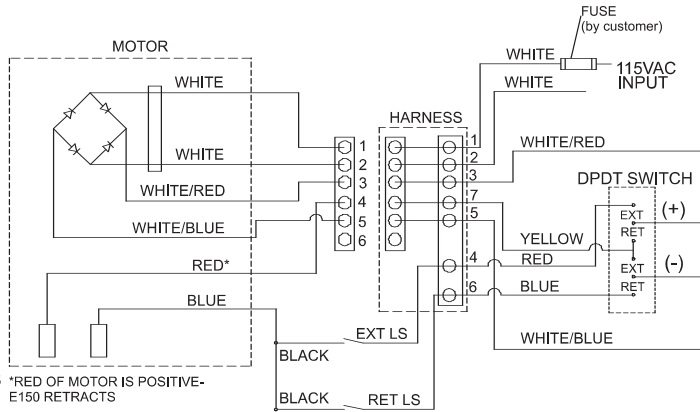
FUSE
(by customer)

MOTOR

WHITE

115VAC
INPUT

WHITE

WHITE

HARNESS

WHITE

WHITE/RED

WHITE/RED

DPDT SWITCH

1
2
3
4
5
6

1
2
3
7
5

EXT
RET
EXT
RET

(+)
(-)

WHITE/BLUE

YELLOW

RED*

RED

4

BLUE

BLUE

6

WHITE/BLUE

EXT LS

BLACK

BLACK

RET LS

*RED OF MOTOR IS POSITIVE-
E150 RETRACTS